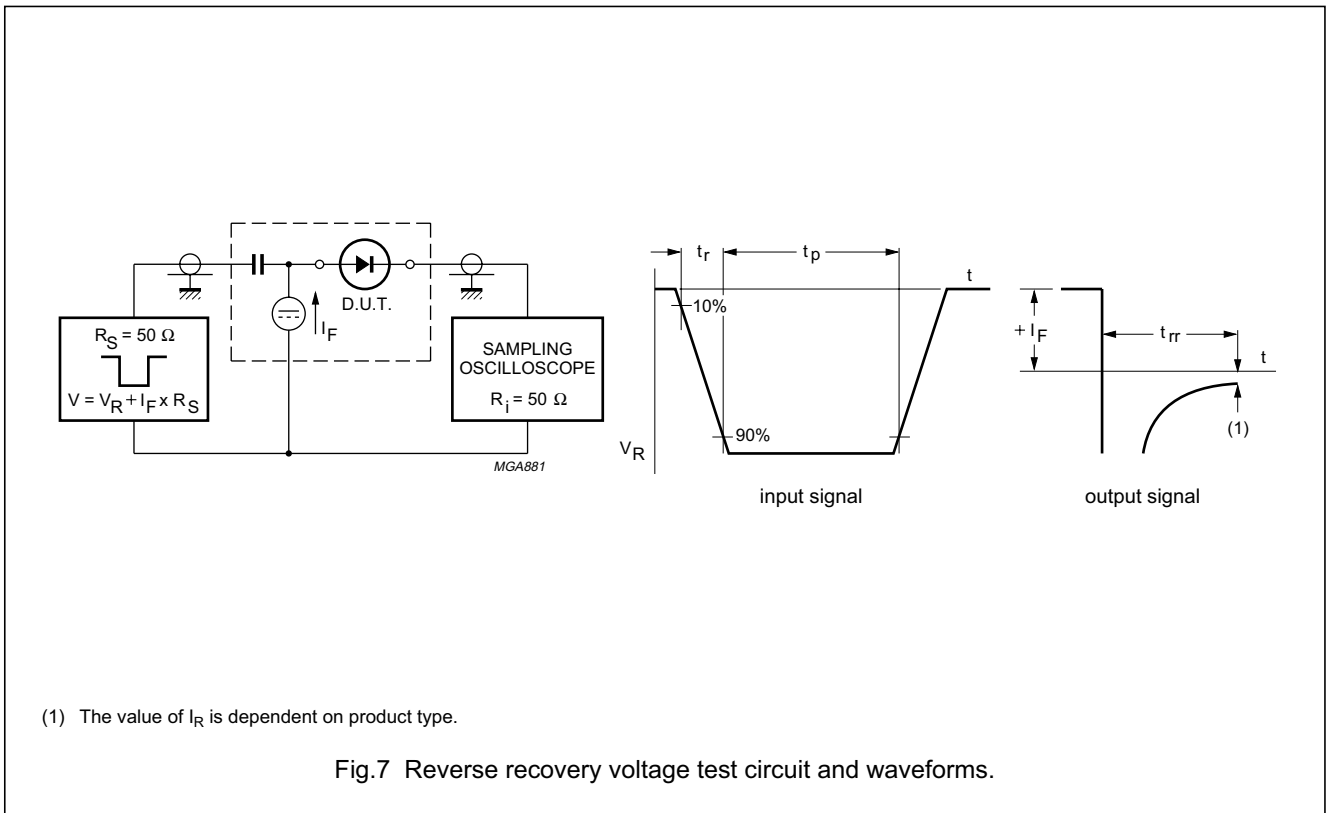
D.U.T.

$I_F$

$R_S = 50\ \Omega$

$V = V_R + I_F \times R_S$

SAMPLING OSCILLOSCOPE

$R_i = 50\ \Omega$

MGA881

$t_r$

$t_p$

t

10%

90%

$V_R$

input signal

$+I_F$

$t_{rr}$

t

(1)

output signal

(1) The value of $I_R$ is dependent on product type.

Fig.7 Reverse recovery voltage test circuit and waveforms.